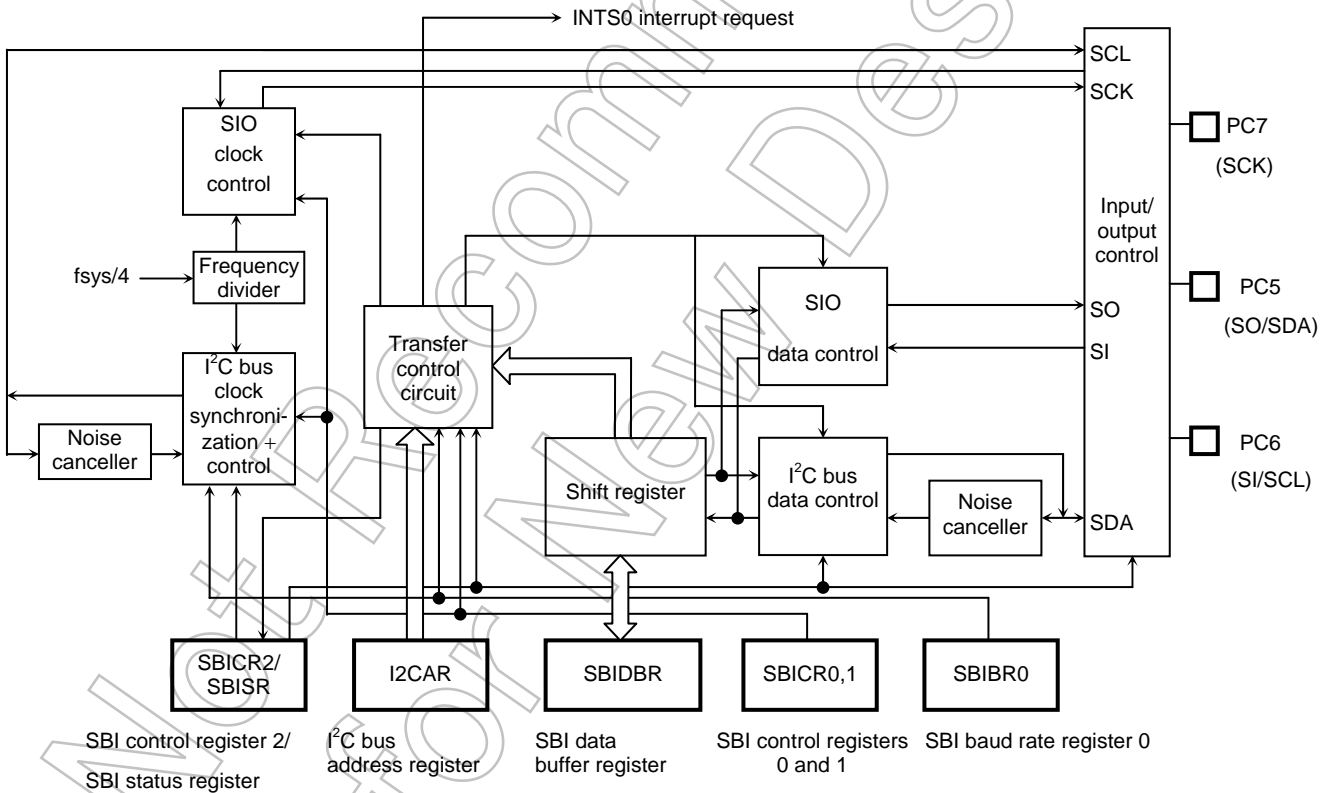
INTS0 interrupt request

SCL

SCK

PC7

(SCK)

SIO clock control

fsys/4

Frequency divider

Input/ output control

SIO

data control

SO

SI

PC5

(SO/SDA)

Transfer control circuit

$I^2C$ bus clock synchronization + control

Noise canceller

Shift register

$I^2C$ bus data control

Noise canceller

SDA

PC6

(SI/SCL)

SBICR2/ SBISR

I2CAR

SBIDBR

SBICR0,1

SBIBR0

SBI control register 2/ SBI status register

$I^2C$ bus address register

SBI data buffer register

SBI control registers 0 and 1

SBI baud rate register 0

Not Recommended for New Design